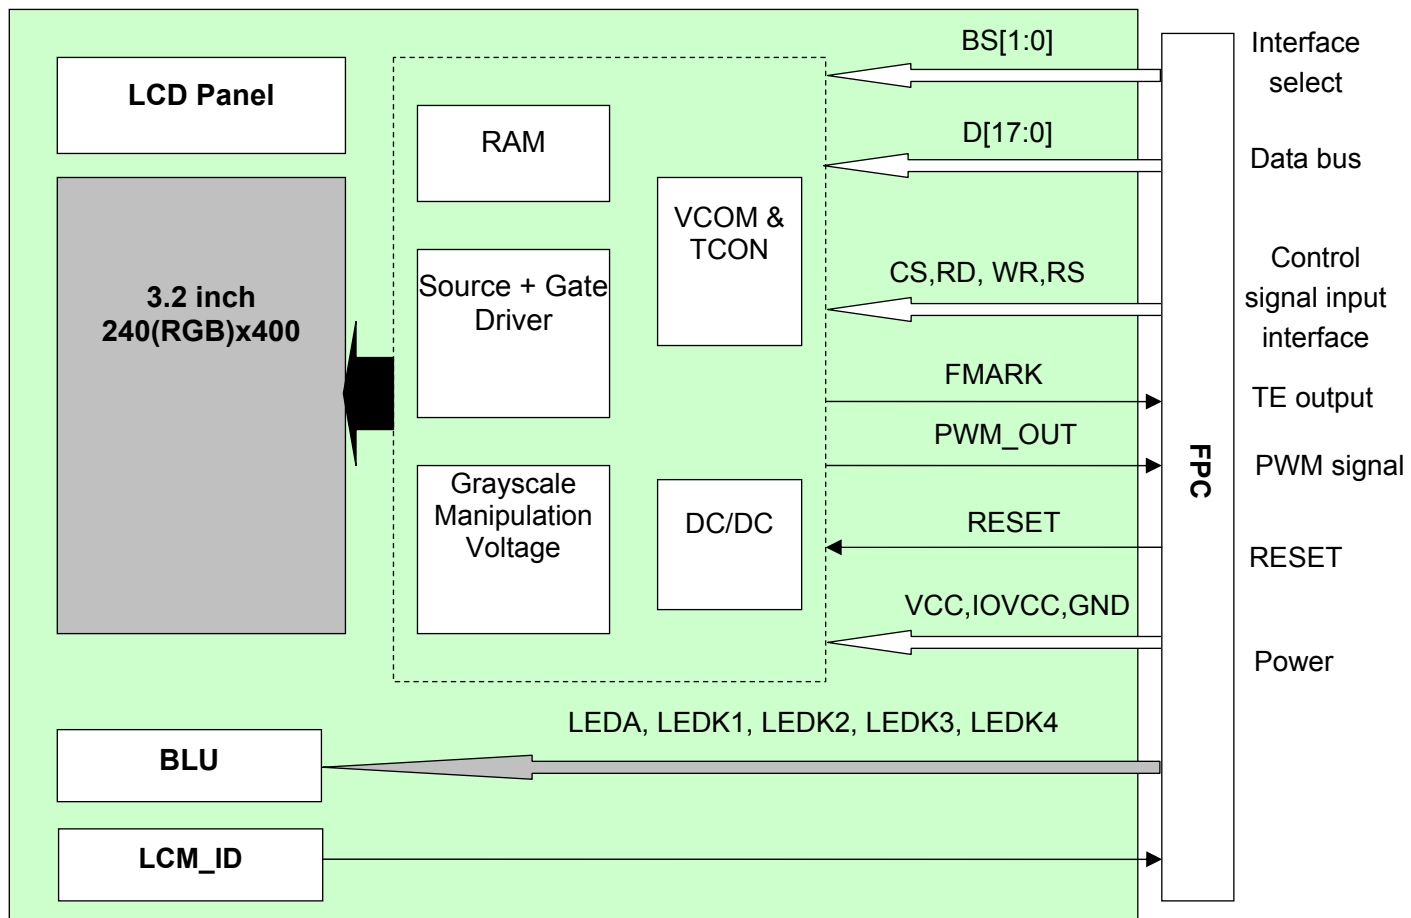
LCD Panel

3.2 inch
240(RGB)x400

RAM

Source + Gate Driver

Grayscale Manipulation Voltage

VCOM & TCON

DC/DC

BS[1:0]

D[17:0]

CS,RD, WR,RS

FMARK

PWM_OUT

RESET

VCC,IOVCC,GND

LEDA, LEDK1, LEDK2, LEDK3, LEDK4

BLU

LCM_ID

FPC

Interface select

Data bus

Control signal input interface

TE output

PWM signal

RESET

Power